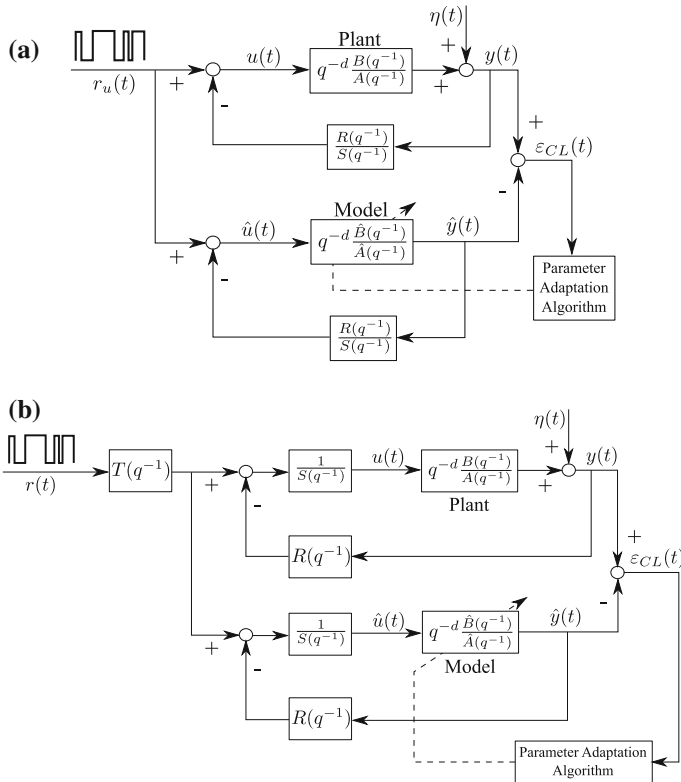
(a)

$r_u(t)$ + $u(t)$ Plant $q^{-d}\frac{B(q^{-1})}{A(q^{-1})}$ $\eta(t)$ + $y(t)$ + -

$\frac{R(q^{-1})}{S(q^{-1})}$

+ $\varepsilon_{CL}(t)$

Model - $\hat{u}(t)$ $q^{-d}\frac{\hat{B}(q^{-1})}{\hat{A}(q^{-1})}$ $\hat{y}(t)$ + -

Parameter Adaptation Algorithm

$\frac{R(q^{-1})}{S(q^{-1})}$

(b)

$r(t)$ $T(q^{-1})$ + $\frac{1}{S(q^{-1})}$ $u(t)$ $q^{-d}\frac{B(q^{-1})}{A(q^{-1})}$ $\eta(t)$ + $y(t)$ + Plant -

$R(q^{-1})$

+ $\varepsilon_{CL}(t$

+ $\frac{1}{S(q^{-1})}$ $\hat{u}(t)$ $q^{-d}\frac{\hat{B}(q^{-1})}{\hat{A}(q^{-1})}$ $\hat{y}(t)$ - Model -

$R(q^{-1})$

Parameter Adaptation Algorithm